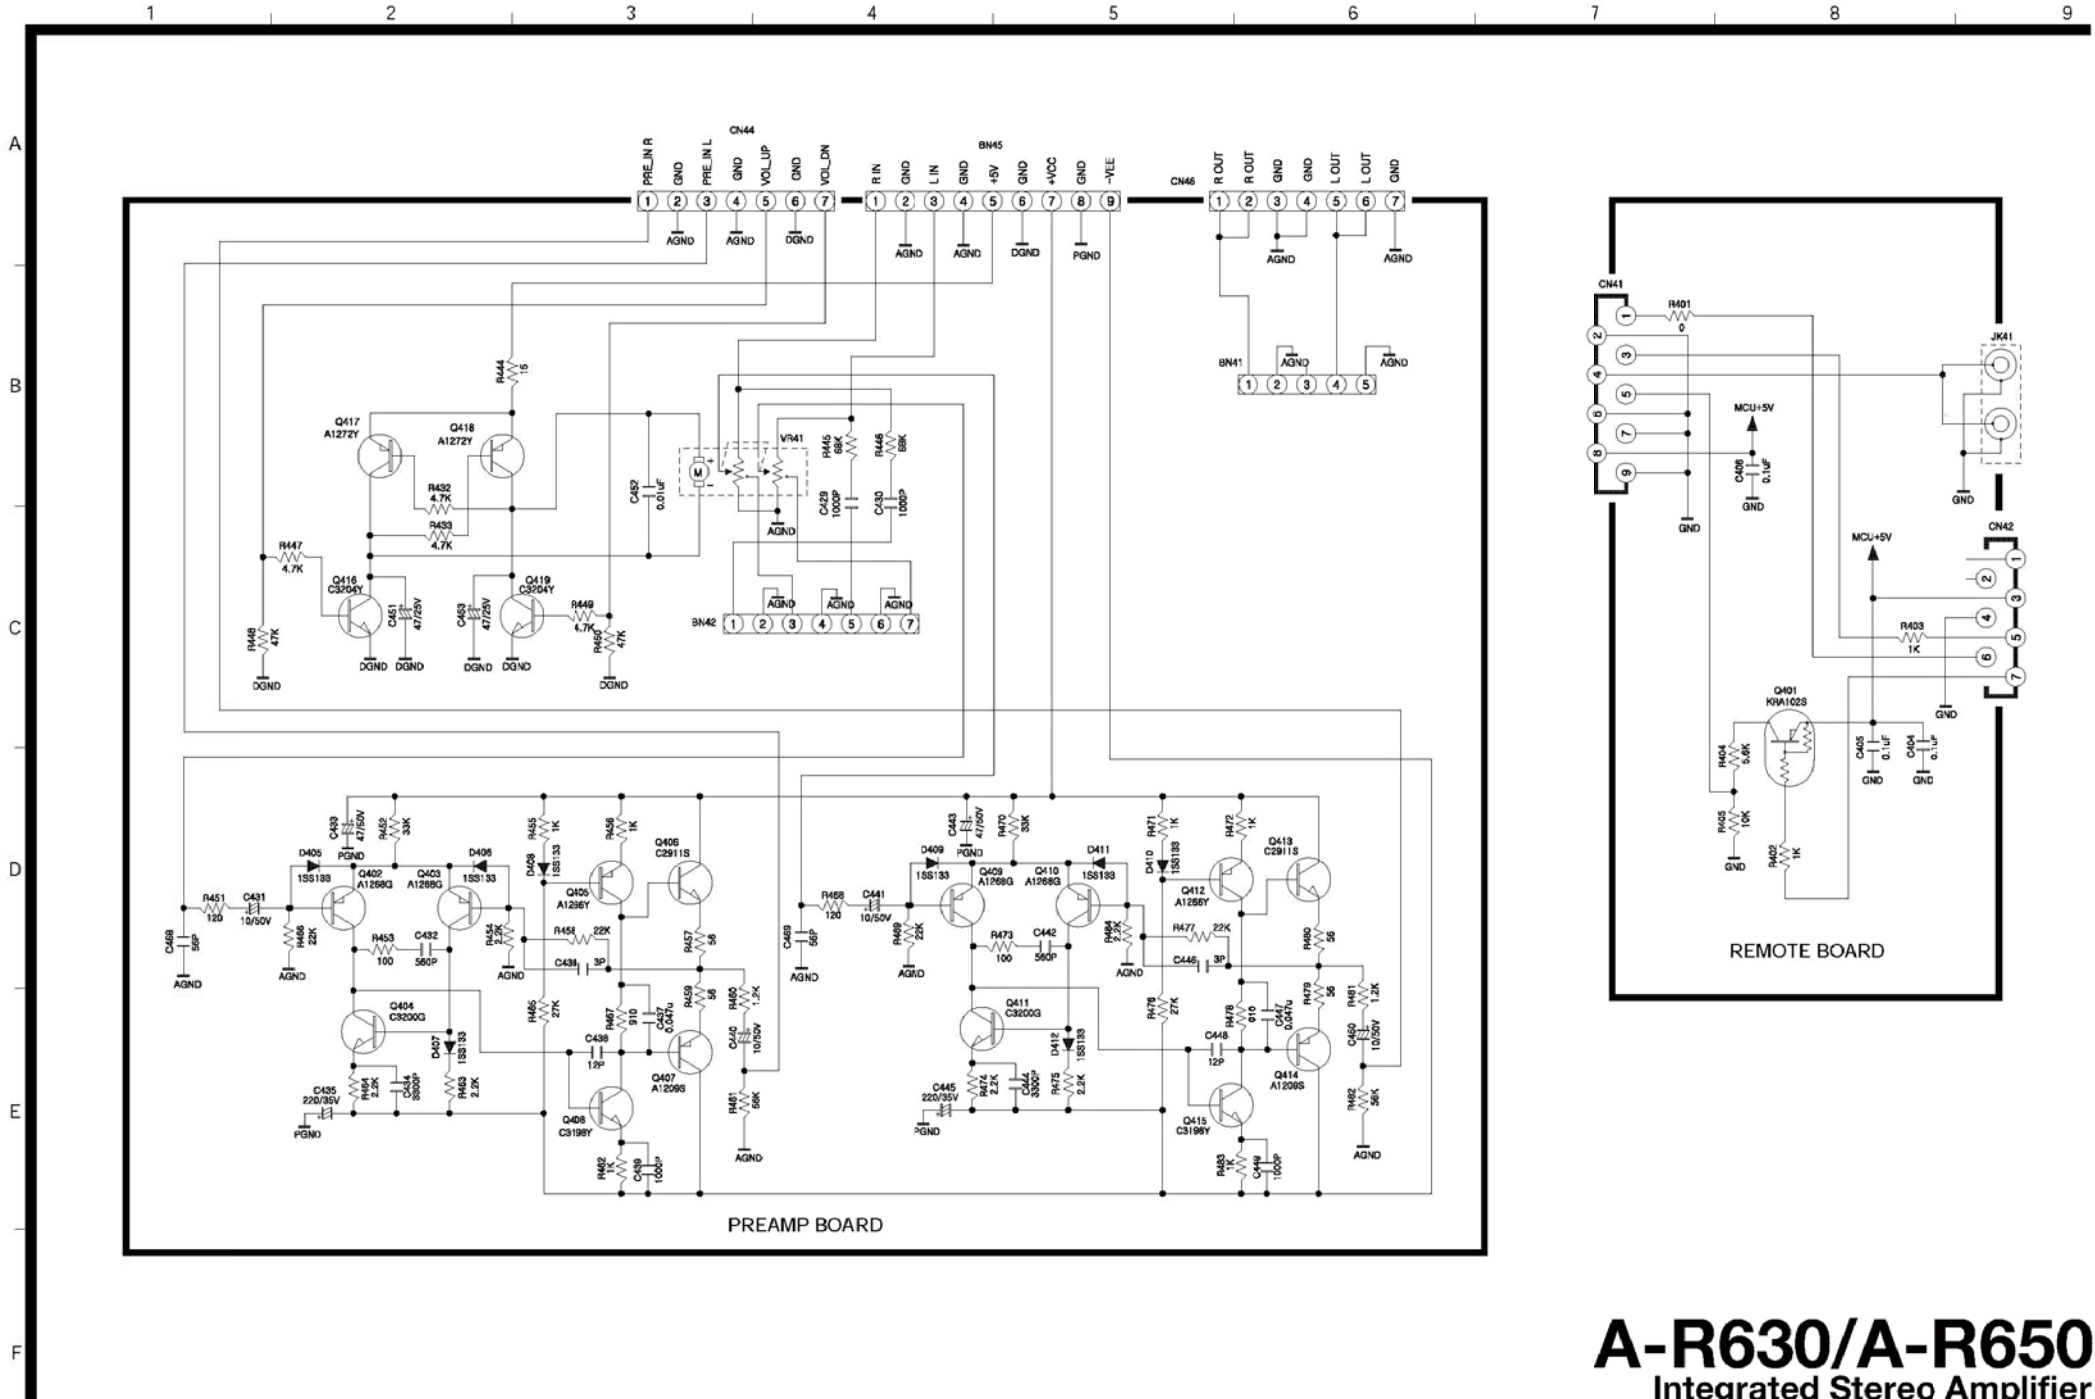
1 2 3 4 5 6 7 8 9

A B C D E F

CN44
PRE_IN R GND PRE_IN L GND VOL_UP GND VOL_DN
1 2 3 4 5 6 7
AGND AGND DGND

BN45
R IN GND L IN GND +5V GND +VCC GND -VEE
1 2 3 4 5 6 7 8 9
AGND AGND DGND PGND

CN46
R OUT R OUT GND GND L OUT L OUT GND
1 2 3 4 5 6 7
AGND AGND

BN41
AGND AGND
1 2 3 4 5

R444 15
Q417 A1272Y
Q418 A1272Y
R432 4.7K
R433 4.7K
R447 4.7K
Q416 C3204Y
C451 47/25V
C453 47/25V
Q419 C3204Y
R449 4.7K
R450 47K
R448 47K
DGND DGND DGND DGND DGND DGND DGND
C452 0.01uF
M
VR41
AGND
R445 68K
R446 68K
C429 1000P
C430 1000P
BN42
1 2 3 4 5 6 7
AGND AGND AGND

C433 47/50V
PGND
R452 33K
D405 1SS133
Q402 A1268G
Q403 A1268G
D406 1SS133
R451 120
C431 10/50V
C468 56P
AGND
R466 22K
AGND
R453 100
C432 560P
R454 2.2K
AGND
R455 1K
D408 1SS133
R456 1K
Q405 A1266Y
Q406 C2911S
R458 22K
C438 3P
R457 56
Q404 C3200G
D407 1SS133
R486 27K
R467 910
C437 0.047u
R459 56
R460 1.2K
C436 12P
Q407 A1209S
C440 10/50V
C435 220/35V
PGND
R464 2.2K
C434 3300P
R463 2.2K
Q408 C3198Y
R461 56K
AGND
R462 1K
C439 1000P

R468 120
C441 10/50V
C469 56P
AGND
R469 22K
AGND
C443 47/50V
PGND
R470 33K
D409 1SS133
Q409 A1268G
Q410 A1268G
D411 1SS133
R473 100
C442 560P
R484 2.2K
AGND
R471 1K
D410 1SS133
R472 1K
Q412 A1266Y
Q413 C2911S
R477 22K
C446 3P
R480 56
Q411 C3200G
D412 1SS133
R476 27K
R478 910
C447 0.047u
R479 56
R481 1.2K
C448 12P
Q414 A1209S
C450 10/50V
C445 220/35V
PGND
R474 2.2K
C444 3300P
R475 2.2K
Q415 C3198Y
R482 56K
AGND
R483 1K
C449 1000P

PREAMP BOARD

CN41
1 2 3 4 5 6 7 8 9
R401 0
MCU+5V
C406 0.1uF
GND GND
JK41
GND
CN42
MCU+5V
1 2 3 4 5 6 7
R403 1K
GND
Q401 KRA102S
R404 5.6K
C405 0.1uF
C404 0.1uF
GND GND
R405 10K
GND
R402 1K

REMOTE BOARD

A-R630/A-R650
Integrated Stereo Amplifier